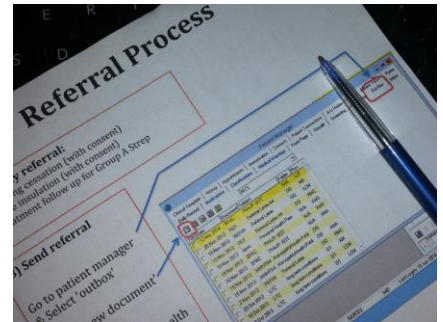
Referral Process

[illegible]y referral:
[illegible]ng cessation (with consent)
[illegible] insulation (with consent)
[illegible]atment follow up for Group A Strep

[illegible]) Send referral

Go to patient manager
& Select 'outbox'

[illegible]ew document'

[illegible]lth

Patient Manager

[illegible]